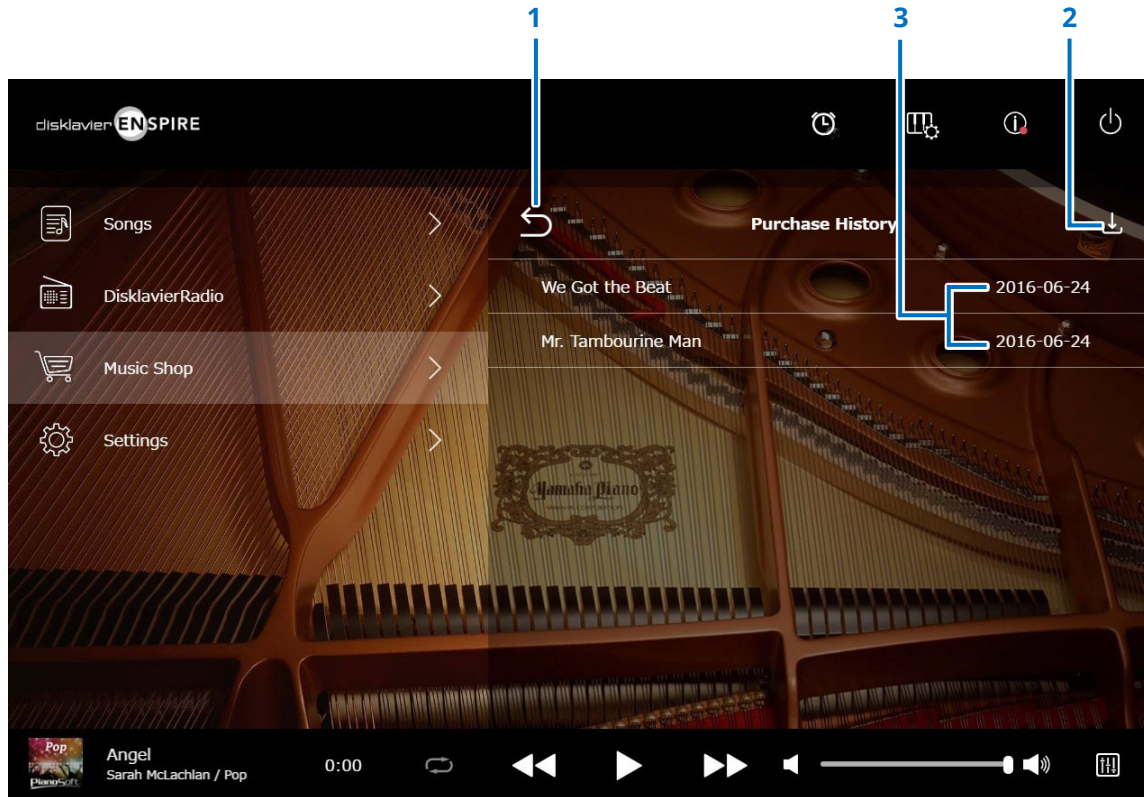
1
3
2

disklavier ENSPIRE

Songs
DisklavierRadio
Music Shop
Settings

Purchase History

We Got the Beat 2016-06-24
Mr. Tambourine Man 2016-06-24

Yamaha Piano

Pop
PianoSoft
Angel
Sarah McLachlan / Pop
0:00